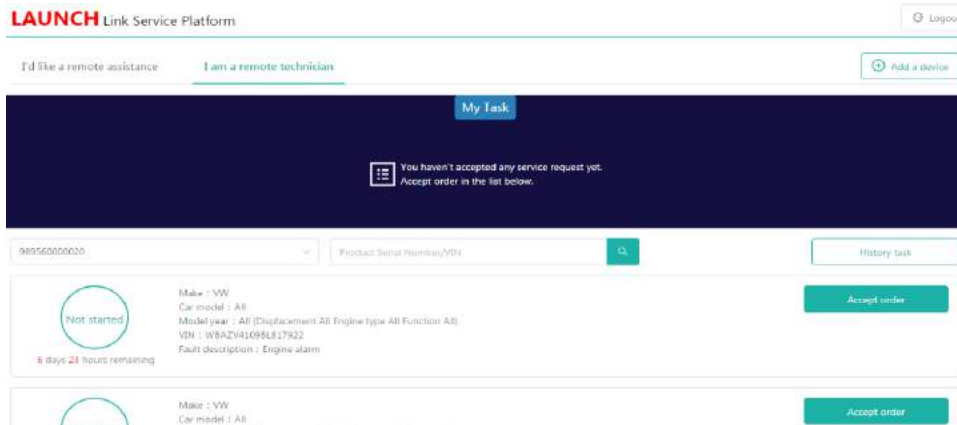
LAUNCH Link Service Platform

Logou

I'd like a remote assistance

I am a remote technician

Add a device

My Task

You haven't accepted any service request yet.
Accept order in the list below.

989560000020

Product Serial Number/VIN

History task

Not started

6 days 23 hours remaining

Make : VW
Car model : All
Model year : All (Displacement All Engine type All Function All)
VIN : WBAZV41098L817922
Fault description : Engine alarm

Accept order

Make : VW
Car model : All

Accept order